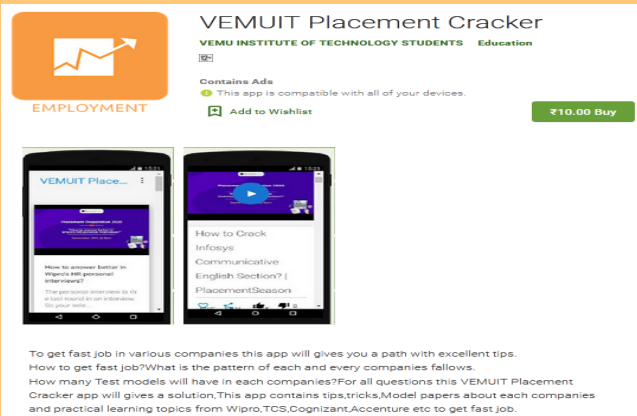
EMPLOYMENT

VEMUIT Placement Cracker

VEMU INSTITUTE OF TECHNOLOGY STUDENTS Education

12+

Contains Ads

This app is compatible with all of your devices.

Add to Wishlist

₹10.00 Buy

VEMUIT Place...

How to answer better in Wipro's HR personal interviews?

How to Crack Infosys Communicative English Section? | PlacementSeason

To get fast job in various companies this app will gives you a path with excellent tips.
How to get fast job?What is the pattern of each and every companies fallows.
How many Test models will have in each companies?For all questions this VEMUIT Placement Cracker app will gives a solution,This app contains tips,tricks,Model papers about each companies and practical learning topics from Wipro,TCS,Cognizant,Accenture etc to get fast job.